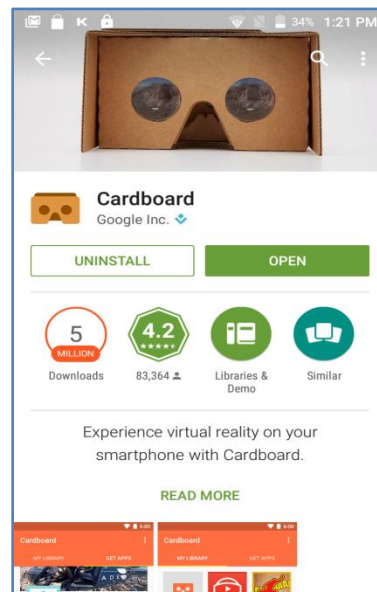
34% 1:21 PM

Cardboard
Google Inc.

UNINSTALL
OPEN

5
MILLION
Downloads

4.2
83,364

Libraries & Demo

Similar

Experience virtual reality on your smartphone with Cardboard.

READ MORE

Cardboard
MY LIBRARY
GET APPS

Cardboard
MY LIBRARY
GET APPS